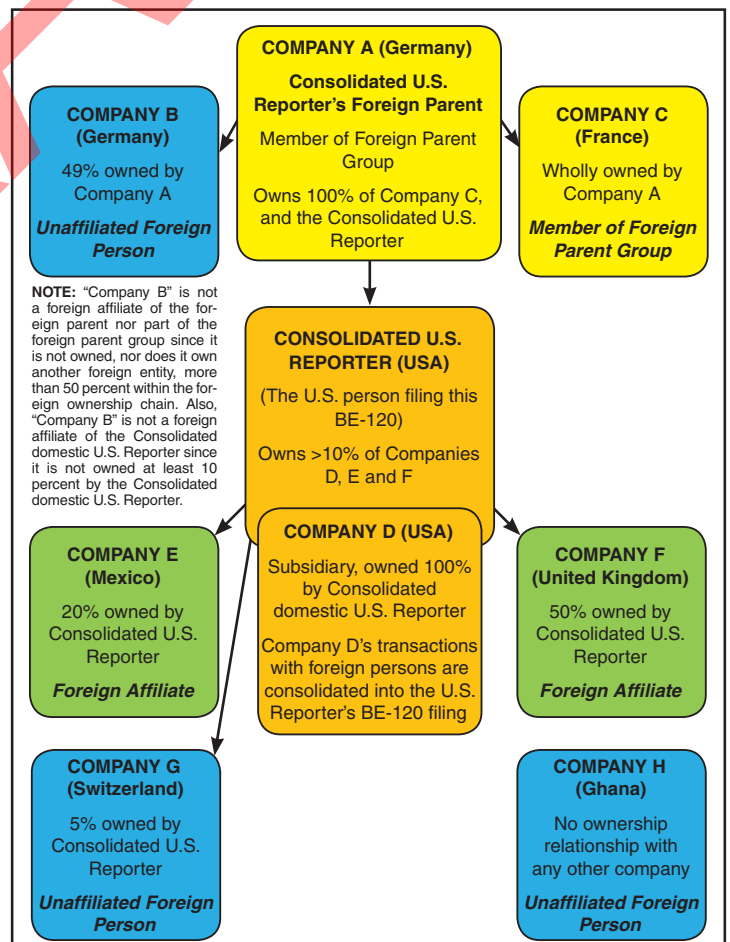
COMPANY A (Germany)

Consolidated U.S. Reporter's Foreign Parent

Member of Foreign Parent Group

Owns 100% of Company C, and the Consolidated U.S. Reporter

COMPANY B (Germany)

49% owned by Company A

Unaffiliated Foreign Person

COMPANY C (France)

Wholly owned by Company A

Member of Foreign Parent Group

NOTE: "Company B" is not a foreign affiliate of the foreign parent nor part of the foreign parent group since it is not owned, nor does it own another foreign entity, more than 50 percent within the foreign ownership chain. Also, "Company B" is not a foreign affiliate of the Consolidated domestic U.S. Reporter since it is not owned at least 10 percent by the Consolidated domestic U.S. Reporter.

CONSOLIDATED U.S. REPORTER (USA)

(The U.S. person filing this BE-120)

Owns >10% of Companies D, E and F

COMPANY D (USA)

Subsidiary, owned 100% by Consolidated domestic U.S. Reporter

Company D's transactions with foreign persons are consolidated into the U.S. Reporter's BE-120 filing

COMPANY E (Mexico)

20% owned by Consolidated U.S. Reporter

Foreign Affiliate

COMPANY F (United Kingdom)

50% owned by Consolidated U.S. Reporter

Foreign Affiliate

COMPANY G (Switzerland)

5% owned by Consolidated U.S. Reporter

Unaffiliated Foreign Person

COMPANY H (Ghana)

No ownership relationship with any other company

Unaffiliated Foreign Person